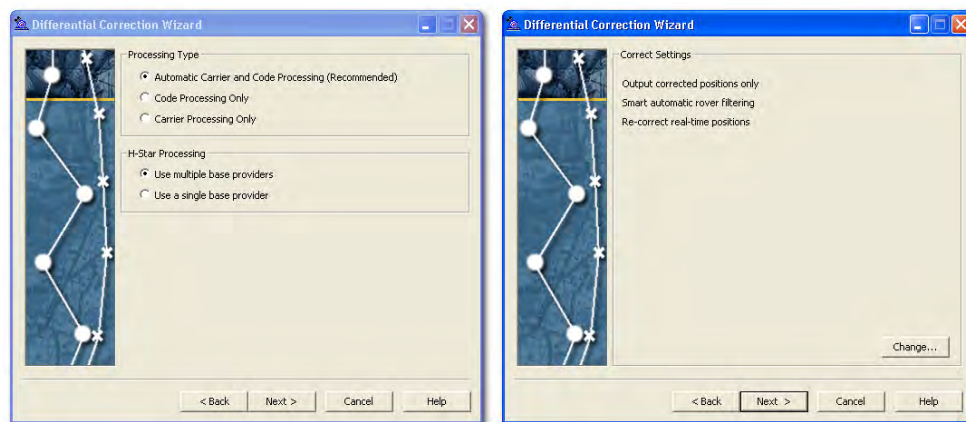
Differential Correction Wizard

Processing Type

Automatic Carrier and Code Processing (Recommended)

Code Processing Only

Carrier Processing Only

H-Star Processing

Use multiple base providers

Use a single base provider

< Back

Next >

Cancel

Help

Differential Correction Wizard

Correct Settings

Output corrected positions only

Smart automatic rover filtering

Re-correct real-time positions

Change...

< Back

Next >

Cancel

Help